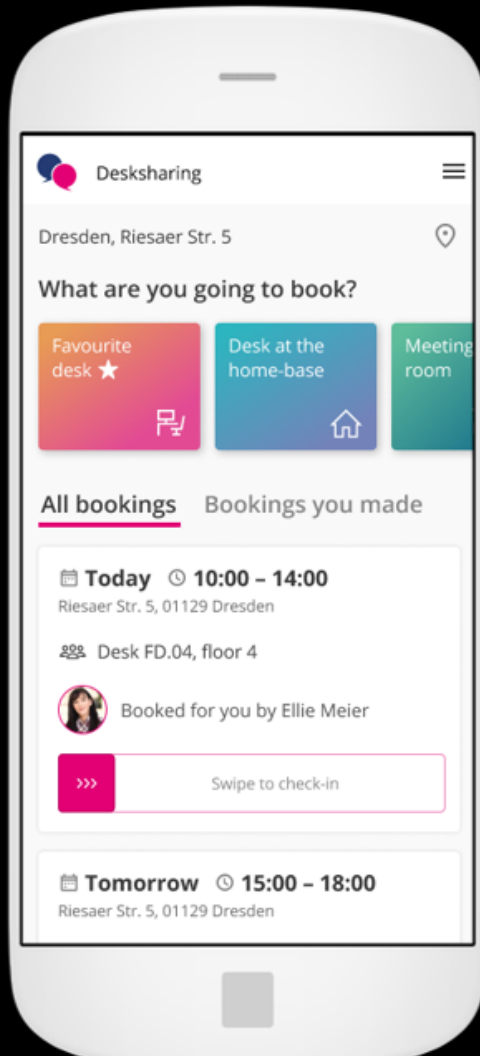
Desksharing

Dresden, Riesaer Str. 5

What are you going to book?

Favourite desk ★

Desk at the home-base

Meeting room

All bookings Bookings you made

Today 10:00 – 14:00
Riesaer Str. 5, 01129 Dresden

Desk FD.04, floor 4

Booked for you by Ellie Meier

›››

Swipe to check-in

Tomorrow 15:00 – 18:00
Riesaer Str. 5, 01129 Dresden